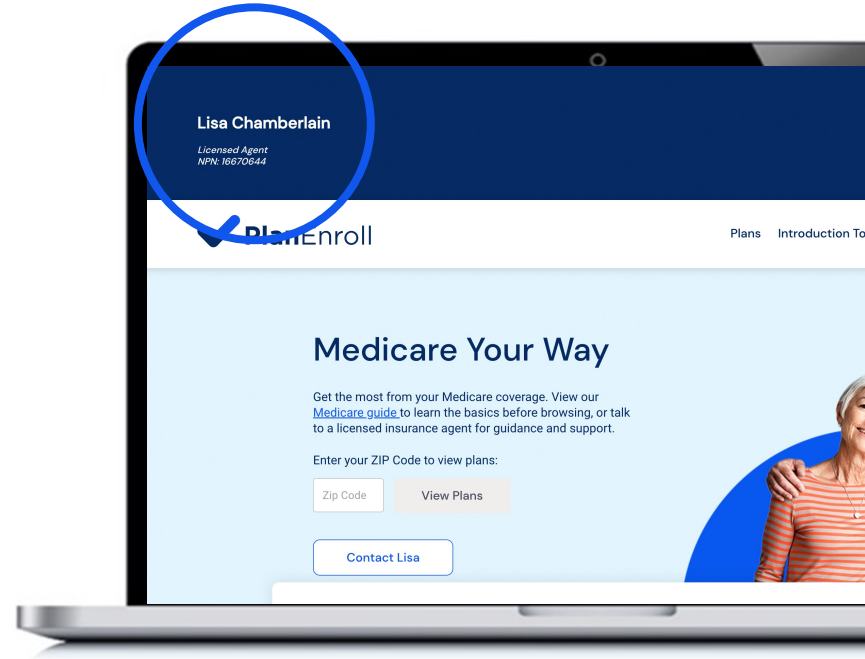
Lisa Chamberlain

Licensed Agent
NPN: 16670644

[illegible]Enroll

Plans Introduction To

Medicare Your Way

Get the most from your Medicare coverage. View our Medicare guide to learn the basics before browsing, or talk to a licensed insurance agent for guidance and support.

Enter your ZIP Code to view plans:

Zip Code

View Plans

Contact Lisa